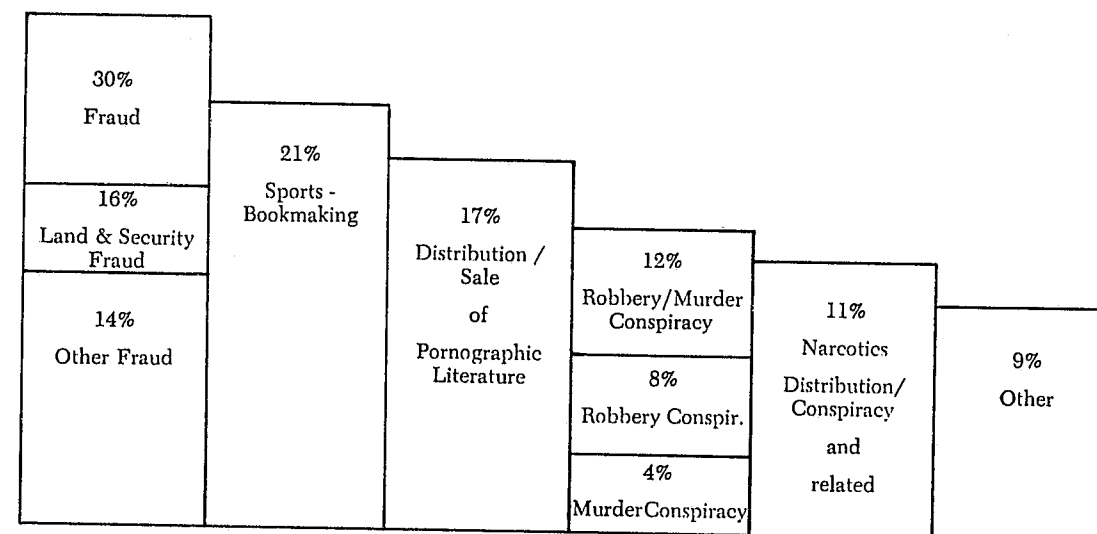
30%
Fraud

16%
Land & Security Fraud

14%
Other Fraud

21%
Sports - Bookmaking

17%
Distribution / Sale of Pornographic Literature

12%
Robbery/Murder Conspiracy

8%
Robbery Conspir.

4%
MurderConspiracy

11%
Narcotics Distribution/ Conspiracy and related

9%
Other